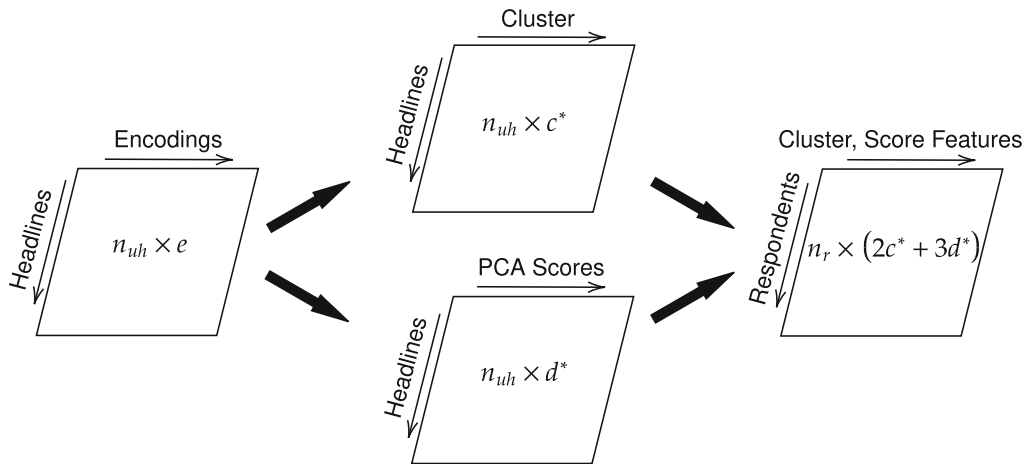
Encodings

Headlines

$n_{uh} \times e$

Cluster

Headlines

$n_{uh} \times c^*$

PCA Scores

Headlines

$n_{uh} \times d^*$

Cluster, Score Features

Respondents

$n_r \times \left(2c^* + 3d^*\right)$